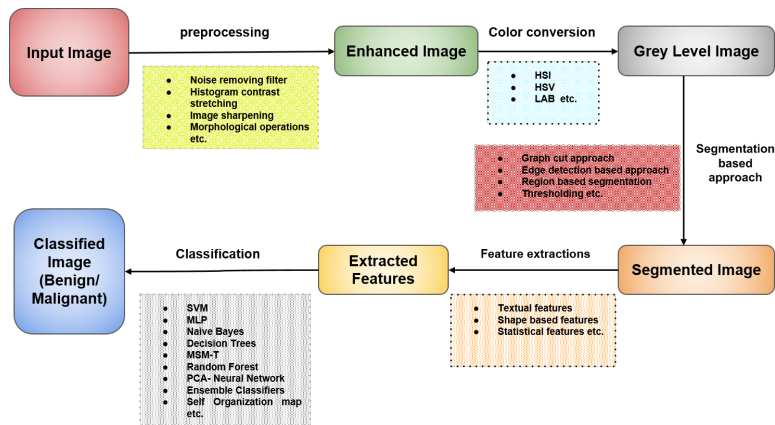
Input Image

preprocessing

Enhanced Image

Color conversion

Grey Level Image

- Noise removing filter
- Histogram contrast stretching
- Image sharpening
- Morphological operations etc.

- HSI
- HSV
- LAB etc.

Segmentation based approach

- Graph cut approach
- Edge detection based approach
- Region based segmentation
- Thresholding etc.

Classified Image (Benign/ Malignant)

Classification

Extracted Features

Feature extractions

Segmented Image

- SVM
- MLP
- Naive Bayes
- Decision Trees
- MSM-T
- Random Forest
- PCA- Neural Network
- Ensemble Classifiers
- Self Organization map etc.

- Textual features
- Shape based features
- Statistical features etc.